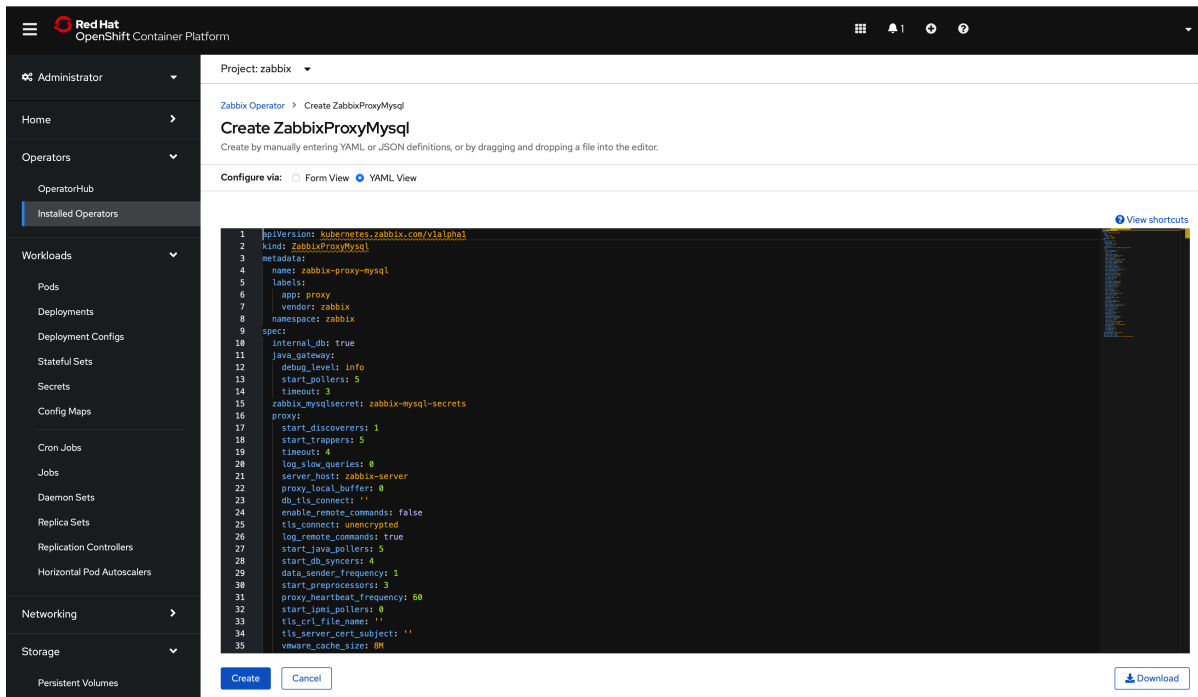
Red Hat
OpenShift Container Platform

1

Administrator

Home

Operators

OperatorHub

Installed Operators

Workloads

Pods

Deployments

Deployment Configs

Stateful Sets

Secrets

Config Maps

Cron Jobs

Jobs

Daemon Sets

Replica Sets

Replication Controllers

Horizontal Pod Autoscalers

Networking

Storage

Persistent Volumes

Project: zabbix

Zabbix Operator > Create ZabbixProxyMysql

Create ZabbixProxyMysql

Create by manually entering YAML or JSON definitions, or by dragging and dropping a file into the editor.

Configure via: Form View YAML View

View shortcuts

1 apiVersion: kubernetes.zabbix.com/v1alpha1
2 kind: ZabbixProxyMysql
3 metadata:
4 name: zabbix-proxy-mysql
5 labels:
6 app: proxy
7 vendor: zabbix
8 namespace: zabbix
9 spec:
10 internal_db: true
11 java_gateway:
12 debug_level: info
13 start_pollers: 5
14 timeout: 3
15 zabbix_mysqlsecret: zabbix-mysql-secrets
16 proxy:
17 start_discoverers: 1
18 start_trappers: 5
19 timeout: 4
20 log_slow_queries: 0
21 server_host: zabbix-server
22 proxy_local_buffer: 0
23 db_tls_connect: ''
24 enable_remote_commands: false
25 tls_connect: unencrypted
26 log_remote_commands: true
27 start_java_pollers: 5
28 start_db_syncers: 4
29 data_sender_frequency: 1
30 start_preprocessors: 3
31 proxy_heartbeat_frequency: 60
32 start_ipmi_pollers: 0
33 tls_crl_file_name: ''
34 tls_server_cert_subject: ''
35 vmware_cache_size: 8M

Create Cancel Download